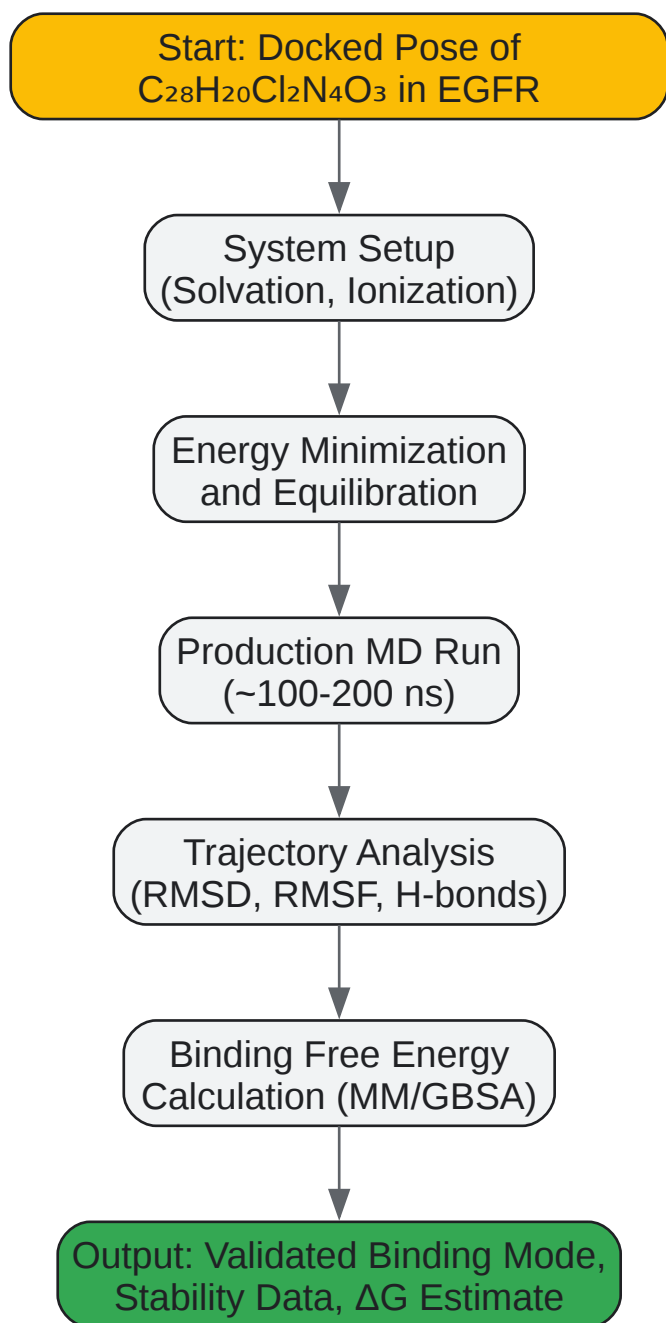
Start: Docked Pose of $C_{28}H_{20}Cl_2N_4O_3$ in EGFR

System Setup (Solvation, Ionization)

Energy Minimization and Equilibration

Production MD Run (~100-200 ns)

Trajectory Analysis (RMSD, RMSF, H-bonds)

Binding Free Energy Calculation (MM/GBSA)

Output: Validated Binding Mode, Stability Data, ΔG Estimate